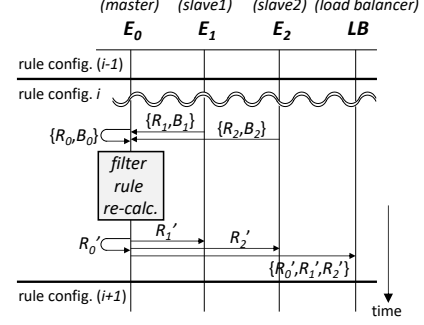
(master) (slave1) (slave2) (load balancer)

$E_0$ $E_1$ $E_2$ LB

rule config. ($i$-1)

rule config. $i$

$\{R_1,B_1\}$

$\{R_2,B_2\}$

$\{R_0,B_0\}$

filter rule re-calc.

$R_0'$

$R_1'$

$R_2'$

$\{R_0',R_1',R_2'\}$

rule config. ($i$+1)

time